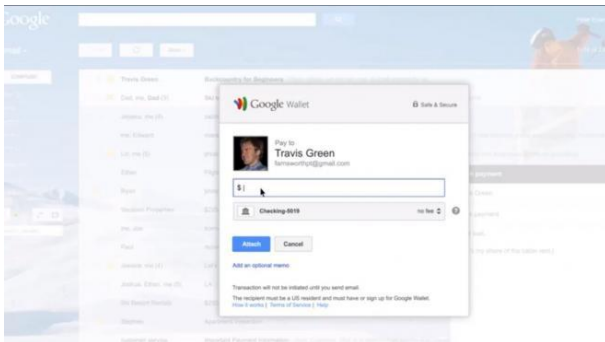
Google

Google Wallet

Safe & Secure

Pay to
Travis Green
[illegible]@gmail.com

$

Checking-5919

no fee

Attach

Cancel

Add an optional memo

Transaction will not be initiated until you send email.

The recipient must be a US resident and must have or sign up for Google Wallet.
How it works | Terms of Service | Help

Travis Green

Dad, me, Dad (3)

Backpacking for Beginners